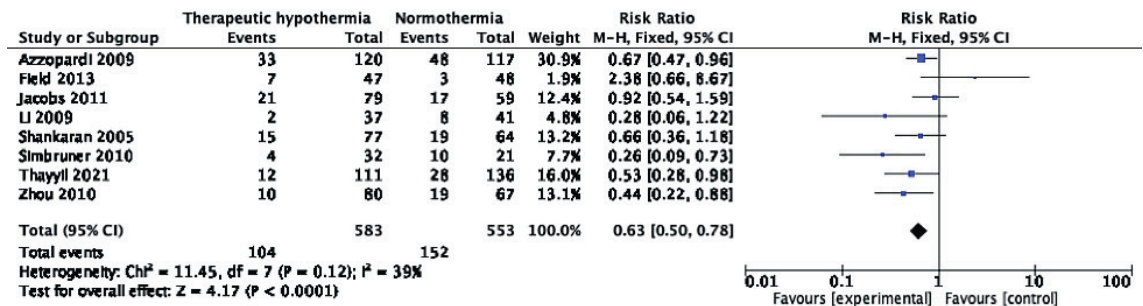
| Study or Subgroup | Therapeutic hypothermia Events | Therapeutic hypothermia Total | Normothermia Events | Normothermia Total | Weight | Risk Ratio M-H, Fixed, 95% CI |
|---|---|---|---|---|---|---|
| Azzopardi 2009 | 33 | 120 | 48 | 117 | 30.9% | 0.67 [0.47, 0.96] |
| Field 2013 | 7 | 47 | 3 | 48 | 1.9% | 2.38 [0.66, 8.67] |
| Jacobs 2011 | 21 | 79 | 17 | 59 | 12.4% | 0.92 [0.54, 1.59] |
| Li 2009 | 2 | 37 | 8 | 41 | 4.8% | 0.28 [0.06, 1.22] |
| Shankaran 2005 | 15 | 77 | 19 | 64 | 13.2% | 0.66 [0.36, 1.18] |
| Simbruner 2010 | 4 | 32 | 10 | 21 | 7.7% | 0.26 [0.09, 0.73] |
| Thayyil 2021 | 12 | 111 | 28 | 136 | 16.0% | 0.53 [0.28, 0.98] |
| Zhou 2010 | 10 | 80 | 19 | 67 | 13.1% | 0.44 [0.22, 0.88] |
| Total (95% CI) | | 583 | | 553 | 100.0% | 0.63 [0.50, 0.78] |
| Total events | 104 | | 152 | | | |

Heterogeneity: Chi² = 11.45, df = 7 (P = 0.12); I² = 39%
Test for overall effect: Z = 4.17 (P < 0.0001)

Risk Ratio
M-H, Fixed, 95% CI

0.01 0.1 1 10 100
Favours [experimental] Favours [control]